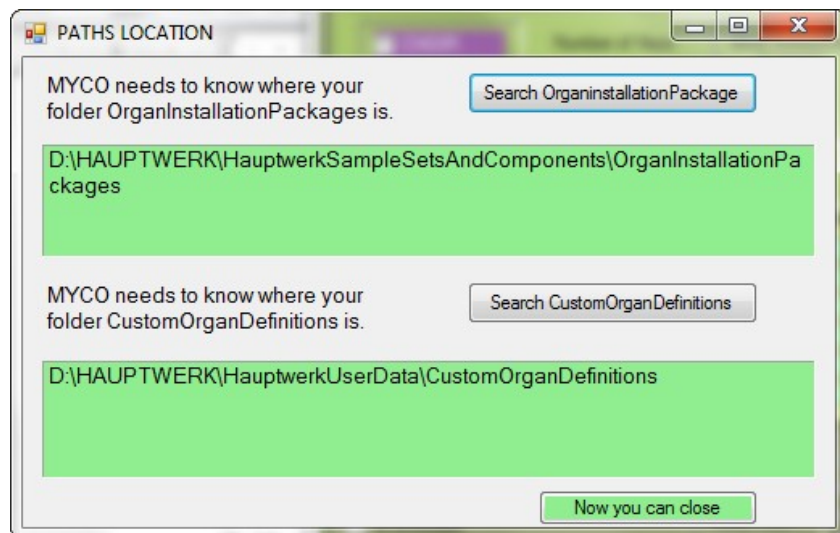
PATHS LOCATION

MYCO needs to know where your folder OrganInstallationPackages is.

Search OrganinstallationPackage

D:\HAUPTWERK\HauptwerkSampleSetsAndComponents\OrganInstallationPackages

MYCO needs to know where your folder CustomOrganDefinitions is.

Search CustomOrganDefinitions

D:\HAUPTWERK\HauptwerkUserData\CustomOrganDefinitions

Now you can close